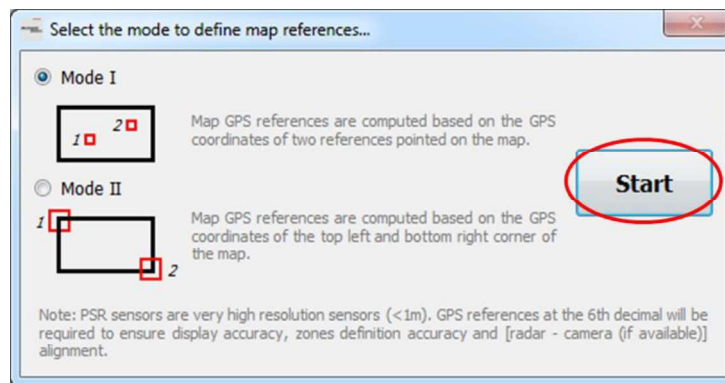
Select the mode to define map references...

Mode I

2
1

Map GPS references are computed based on the GPS coordinates of two references pointed on the map.

Mode II

1

2

Map GPS references are computed based on the GPS coordinates of the top left and bottom right corner of the map.

Start

Note: PSR sensors are very high resolution sensors (<1m). GPS references at the 6th decimal will be required to ensure display accuracy, zones definition accuracy and [radar - camera (if available)] alignment.